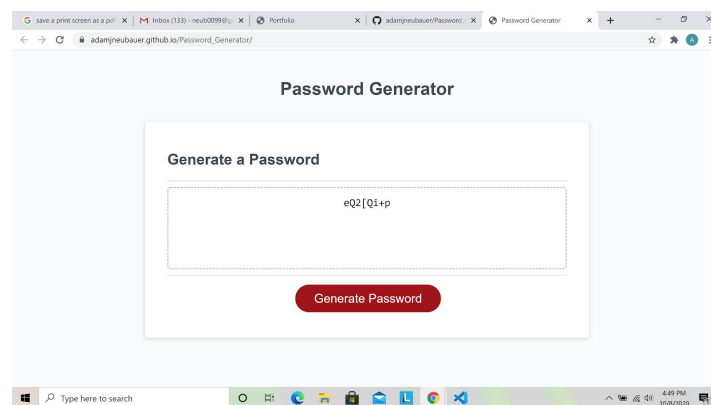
save a print screen as a pdf ×
Inbox (133) - neub0099@g ×
Portfolio ×
adamjneubauer/Password ×
Password Generator ×
+

adamjneubauer.github.io/Password_Generator/

Password Generator

Generate a Password

eQ2[Qi+p

Generate Password

Type here to search

4:49 PM
10/8/2020